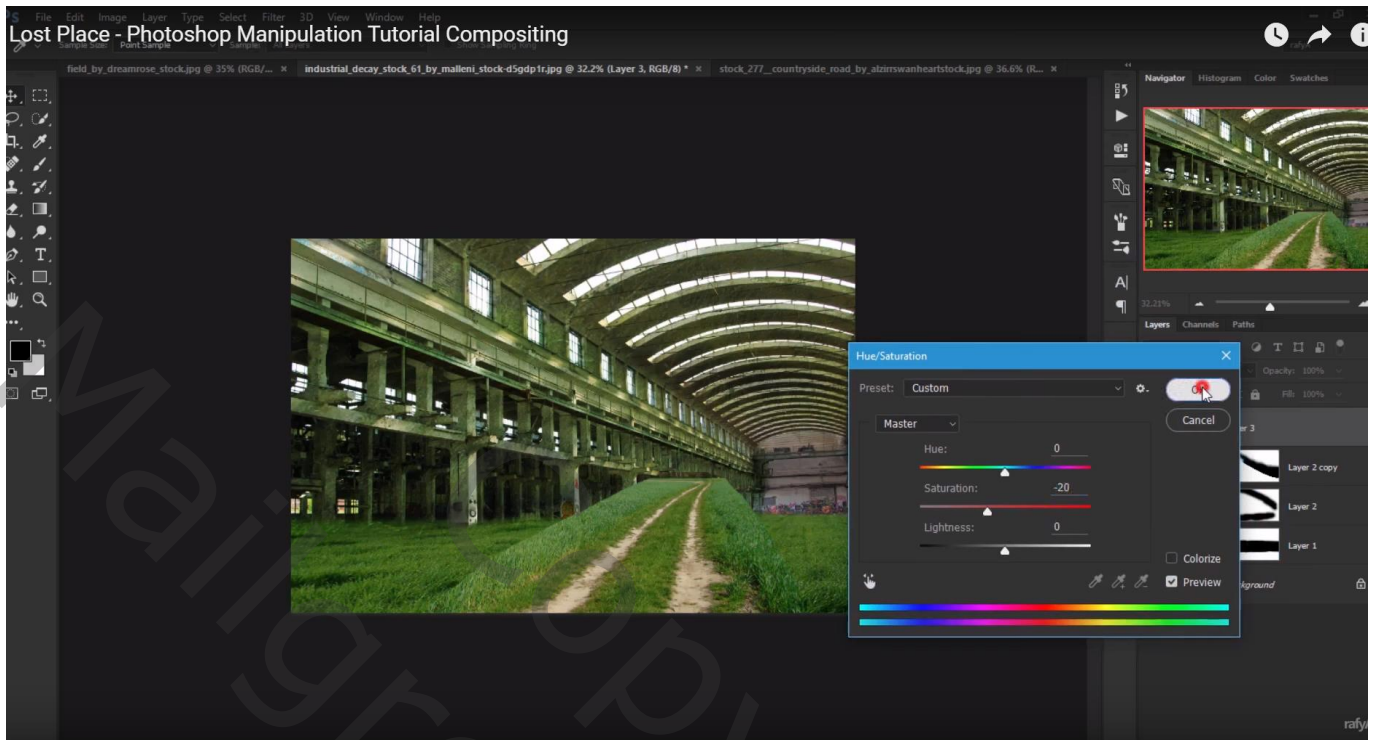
Lost Place - Photoshop Manipulation Tutorial Compositing

File Edit Image Layer Type Select Filter 3D View Window Help

Sample Size: Point Sample Sample: All Layers Show Sampling Ring

field_by_dreamrose_stock.jpg @ 35% (RGB/... × industrial_decay_stock_61_by_malleni_stock-d5gdp1r.jpg @ 32.2% (Layer 3, RGB/8) * × stock_277__countryside_road_by_alzirrswanheartstock.jpg @ 36.6% (R... ×

Navigator Histogram Color Swatches

32.21%

Layers Channels Paths

Opacity: 100%

Fill: 100%

Layer 3

Layer 2 copy

Layer 2

Layer 1

Background

Hue/Saturation

Preset: Custom

OK

Cancel

Master

Hue: 0

Saturation: -20

Lightness: 0

Colorize

Preview

rafy

Mailgraphic